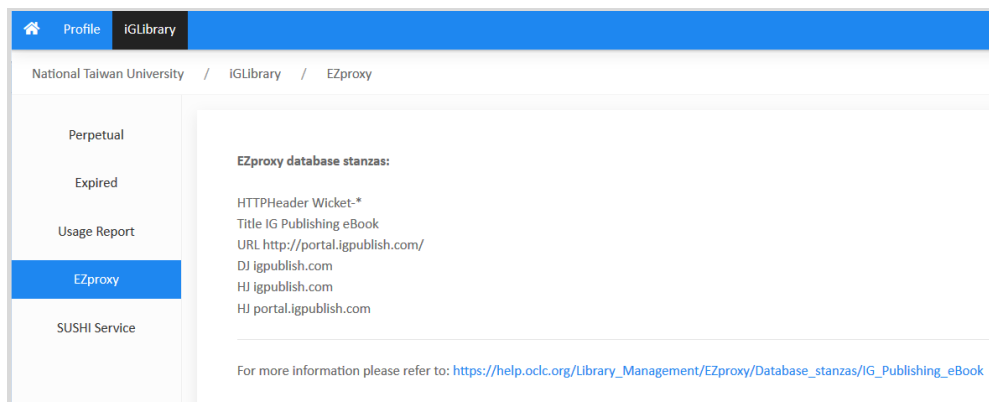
Profile iGLibrary

National Taiwan University / iGLibrary / EZproxy

Perpetual

Expired

Usage Report

EZproxy

SUSHI Service

EZproxy database stanzas:

HTTPHeader Wicket-*
Title IG Publishing eBook
URL http://portal.igpublish.com/
DJ igpublish.com
HJ igpublish.com
HJ portal.igpublish.com

For more information please refer to: https://help.oclc.org/Library_Management/EZproxy/Database_stanzas/IG_Publishing_eBook